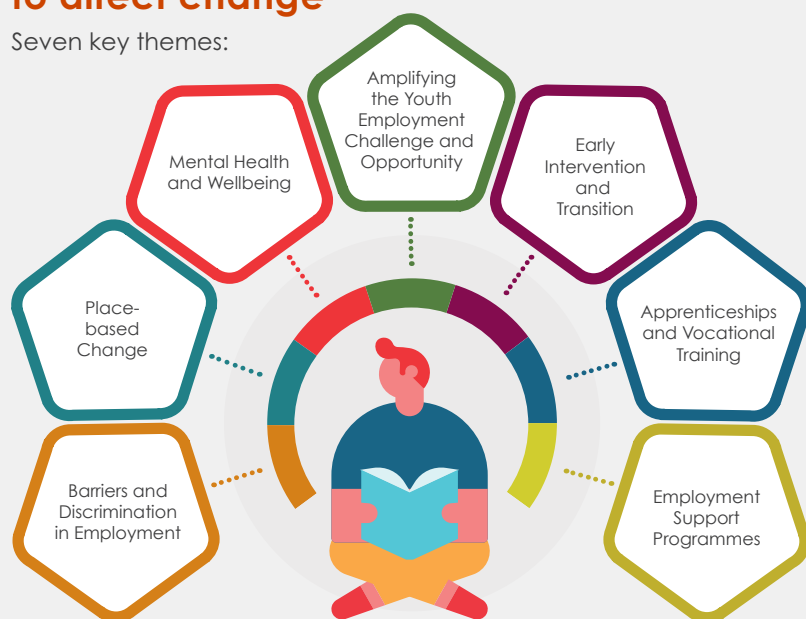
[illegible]

Seven key themes:

Amplifying the Youth Employment Challenge and Opportunity

Mental Health and Wellbeing

Early Intervention and Transition

Place-based Change

Apprenticeships and Vocational Training

Barriers and Discrimination in Employment

Employment Support Programmes